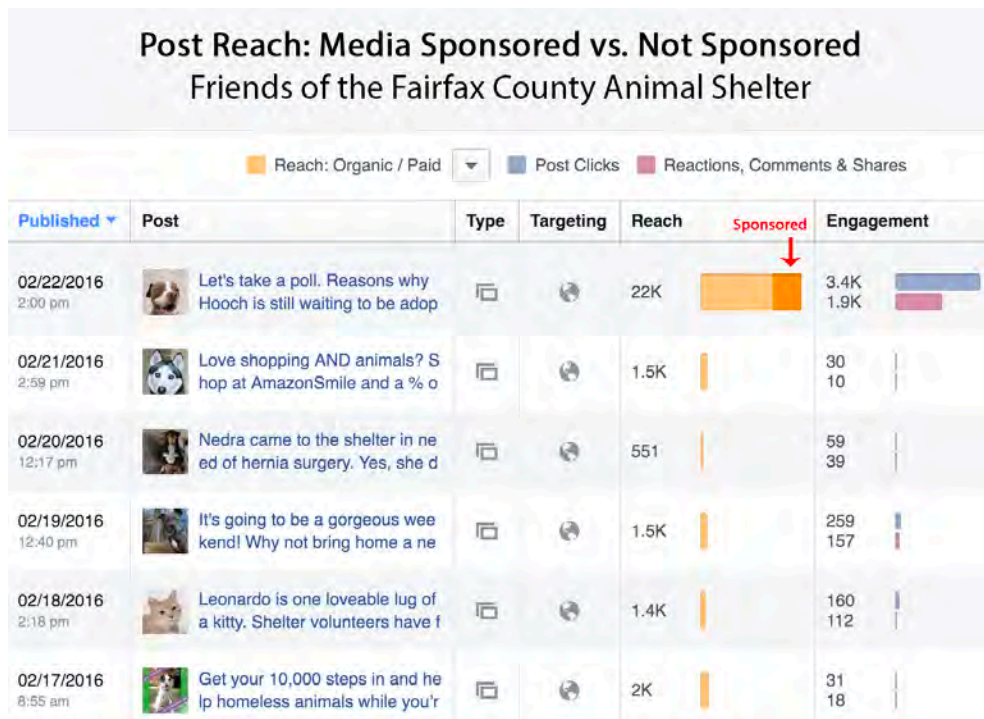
Post Reach: Media Sponsored vs. Not Sponsored
Friends of the Fairfax County Animal Shelter

Reach: Organic / Paid | Post Clicks | Reactions, Comments & Shares

| Published | Post | Type | Targeting | Reach | Engagement |
|---|---|---|---|---|---|
| 02/22/2016 2:00 pm | Let's take a poll. Reasons why Hooch is still waiting to be adop | | | 22K Sponsored | 3.4K 1.9K |
| 02/21/2016 2:59 pm | Love shopping AND animals? Shop at AmazonSmile and a % o | | | 1.5K | 30 10 |
| 02/20/2016 12:17 pm | Nedra came to the shelter in need of hernia surgery. Yes, she d | | | 551 | 59 39 |
| 02/19/2016 12:40 pm | It's going to be a gorgeous weekend! Why not bring home a ne | | | 1.5K | 259 157 |
| 02/18/2016 2:18 pm | Leonardo is one loveable lug of a kitty. Shelter volunteers have f | | | 1.4K | 160 112 |
| 02/17/2016 8:55 am | Get your 10,000 steps in and help homeless animals while you'r | | | 2K | 31 18 |